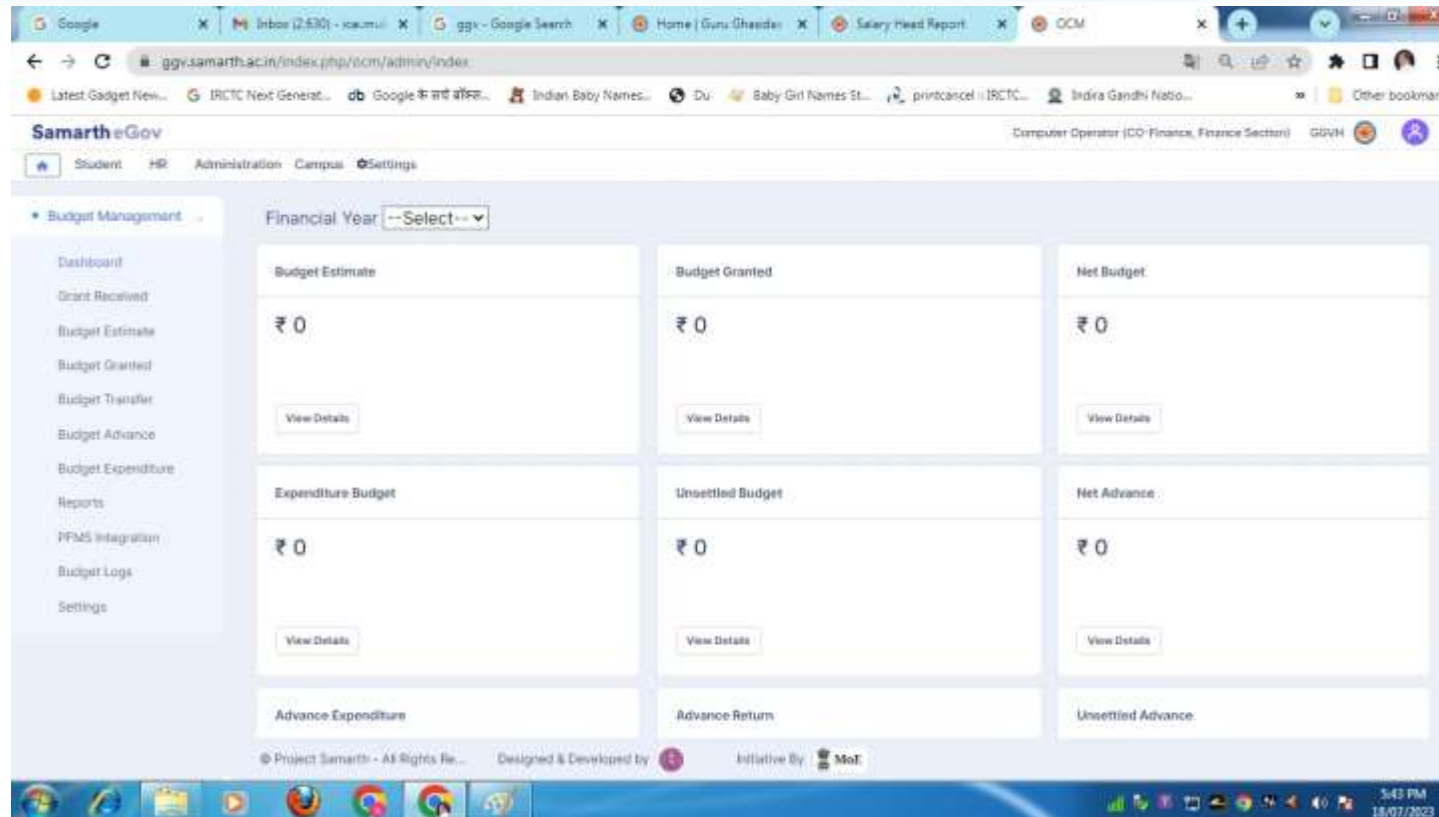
Google ×
Inbox (2,630) - rca.mu ×
ggv - Google Search ×
Home | Guru Ghasidas ×
Salary Head Report ×
OCM ×

ggv.samarth.ac.in/index.php/ocm/admin/index

Latest Gadget New... IRCTC Next Generat... Google के सारे डॉक्स... Indian Baby Names... Du Baby Girl Names St... printcancel : IRCTC... Indira Gandhi Natio... » Other bookmar

Samarth eGov
Computer Operator (CO-Finance, Finance Section) GGVH

Student HR Administration Campus Settings

• Budget Management

Dashboard
Grant Received
Budget Estimate
Budget Granted
Budget Transfer
Budget Advance
Budget Expenditure
Reports
PFMS Integration
Budget Logs
Settings

Financial Year --Select--

Budget Estimate
₹ 0
View Details

Budget Granted
₹ 0
View Details

Net Budget
₹ 0
View Details

Expenditure Budget
₹ 0
View Details

Unsettled Budget
₹ 0
View Details

Net Advance
₹ 0
View Details

Advance Expenditure

Advance Return

Unsettled Advance

© Project Samarth - All Rights Re... Designed & Developed by Initiative By MoE

5:43 PM
18/07/2023